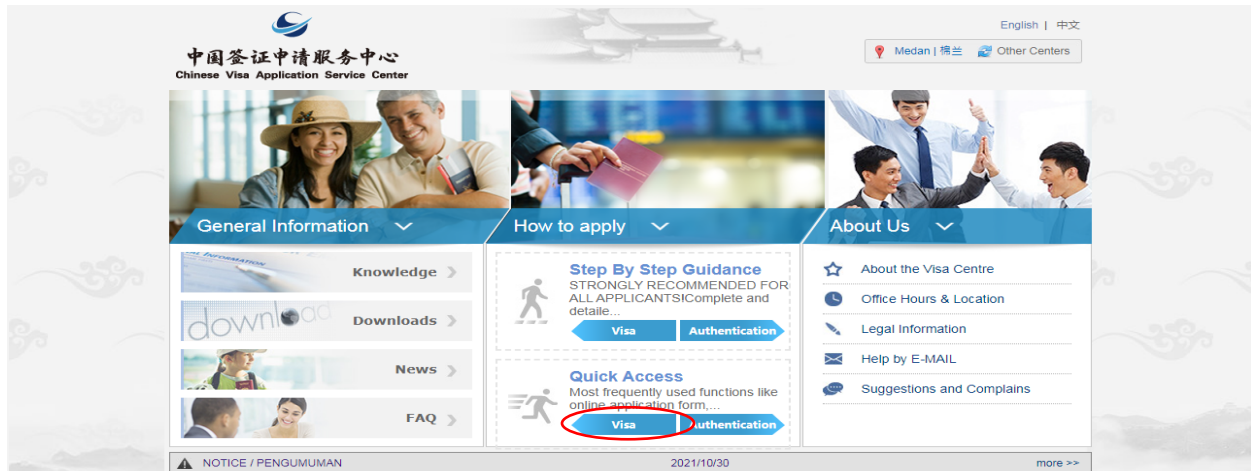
中国签证申请服务中心
Chinese Visa Application Service Center

English | 中文

Medan | 棉兰 Other Centers

General Information

How to apply

About Us

Information

Knowledge

download

Downloads

News

FAQ

Step By Step Guidance
STRONGLY RECOMMENDED FOR ALL APPLICANTS!Complete and detaile...

Visa Authentication

Quick Access
Most frequently used functions like online application form,...

Visa Authentication

About the Visa Centre

Office Hours & Location

Legal Information

Help by E-MAIL

Suggestions and Complains

NOTICE / PENGUMUMAN 2021/10/30 more >>